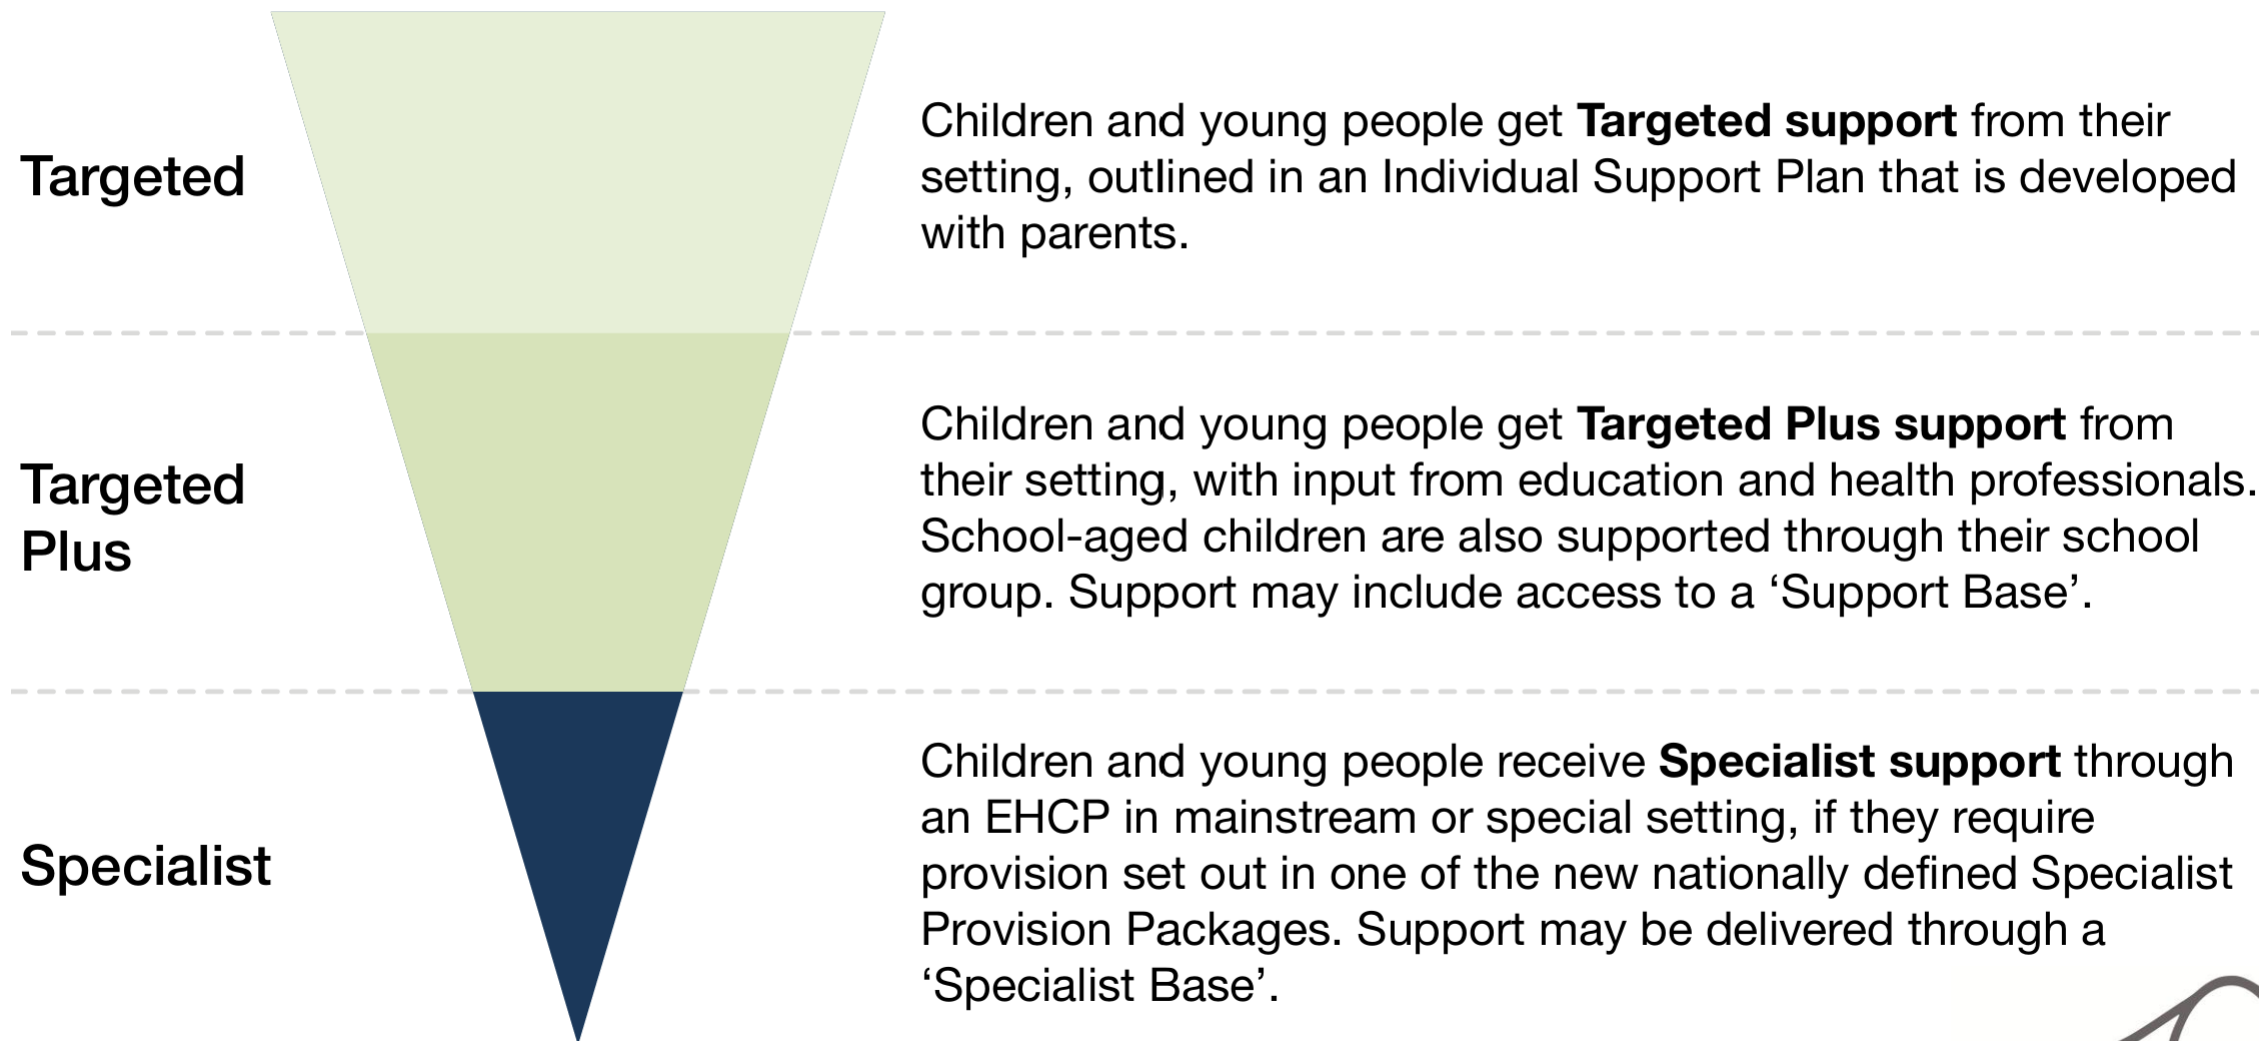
Targeted

Children and young people get **Targeted support** from their setting, outlined in an Individual Support Plan that is developed with parents.

Targeted Plus

Children and young people get **Targeted Plus support** from their setting, with input from education and health professionals. School-aged children are also supported through their school group. Support may include access to a ‘Support Base’.

Specialist

Children and young people receive **Specialist support** through an EHCP in mainstream or special setting, if they require provision set out in one of the new nationally defined Specialist Provision Packages. Support may be delivered through a ‘Specialist Base’.